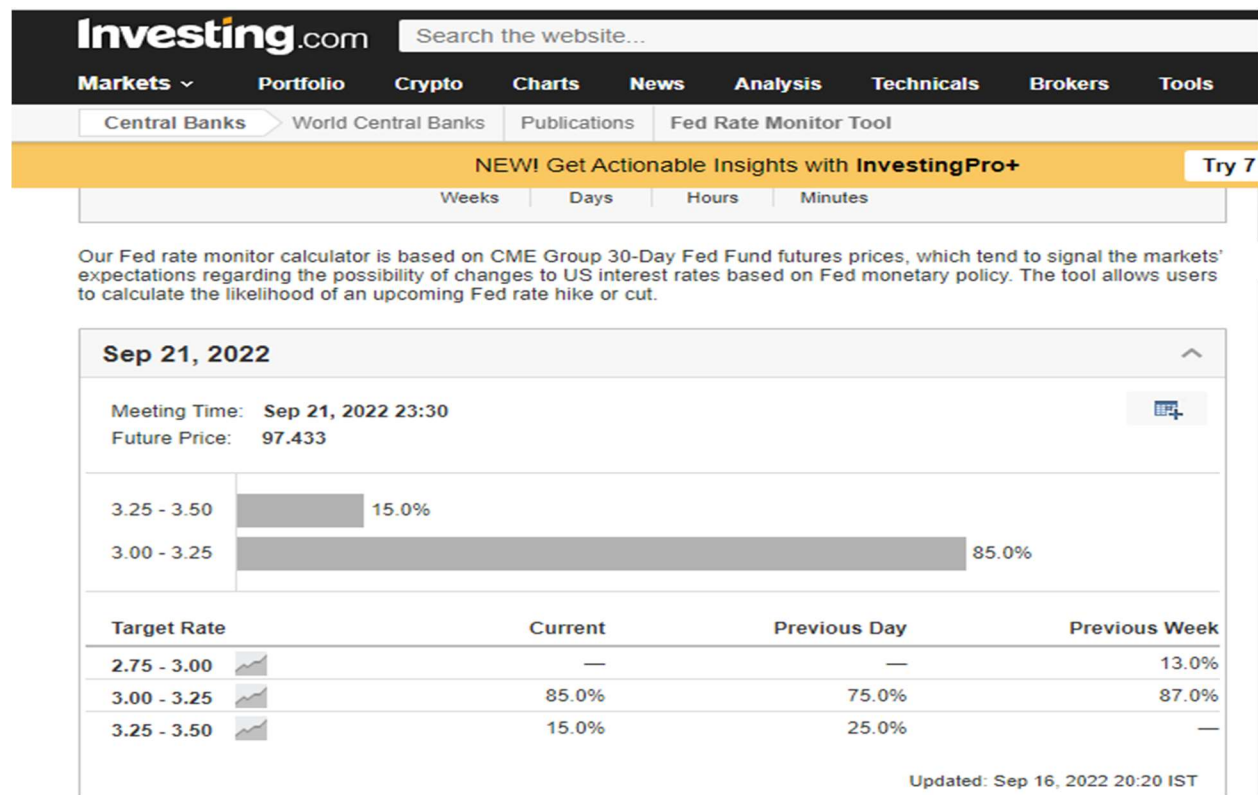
Investing.com Search the website...

Markets Portfolio Crypto Charts News Analysis Technicals Brokers Tools

Central Banks World Central Banks Publications Fed Rate Monitor Tool

NEW! Get Actionable Insights with InvestingPro+ Try 7

Weeks Days Hours Minutes

Our Fed rate monitor calculator is based on CME Group 30-Day Fed Fund futures prices, which tend to signal the markets' expectations regarding the possibility of changes to US interest rates based on Fed monetary policy. The tool allows users to calculate the likelihood of an upcoming Fed rate hike or cut.

Sep 21, 2022

Meeting Time: Sep 21, 2022 23:30
Future Price: 97.433

3.25 - 3.50 15.0%
3.00 - 3.25 85.0%

| Target Rate | Current | Previous Day | Previous Week |
|---|---|---|---|
| 2.75 - 3.00 | — | — | 13.0% |
| 3.00 - 3.25 | 85.0% | 75.0% | 87.0% |
| 3.25 - 3.50 | 15.0% | 25.0% | — |

Updated: Sep 16, 2022 20:20 IST